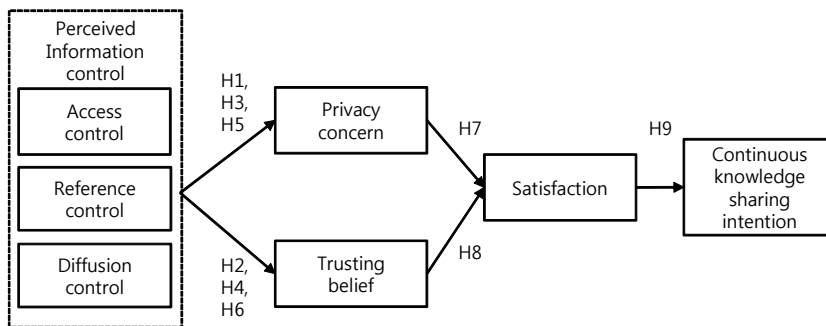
Perceived Information control

Access control

Reference control

Diffusion control

H1, H3, H5

H2, H4, H6

Privacy concern

Trusting belief

H7

H8

Satisfaction

H9

Continuous knowledge sharing intention